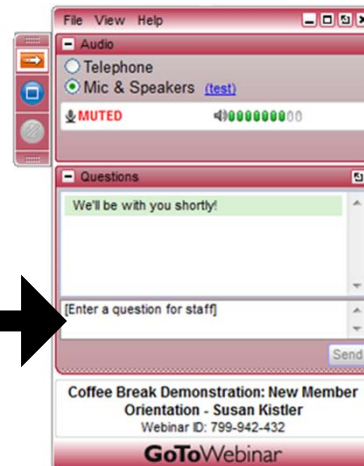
File View Help

Audio

Telephone

Mic & Speakers (test)

MUTED

Questions

We'll be with you shortly!

[Enter a question for staff]

Send

Coffee Break Demonstration: New Member Orientation - Susan Kistler

Webinar ID: 799-942-432

GoToWebinar